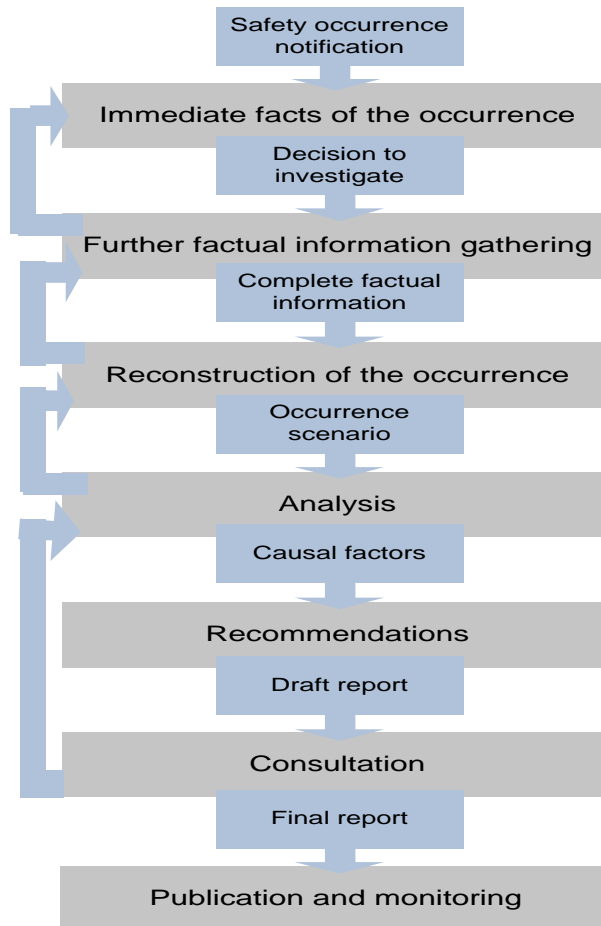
Safety occurrence notification

Immediate facts of the occurrence

Decision to investigate

Further factual information gathering

Complete factual information

Reconstruction of the occurrence

Occurrence scenario

Analysis

Causal factors

Recommendations

Draft report

Consultation

Final report

Publication and monitoring